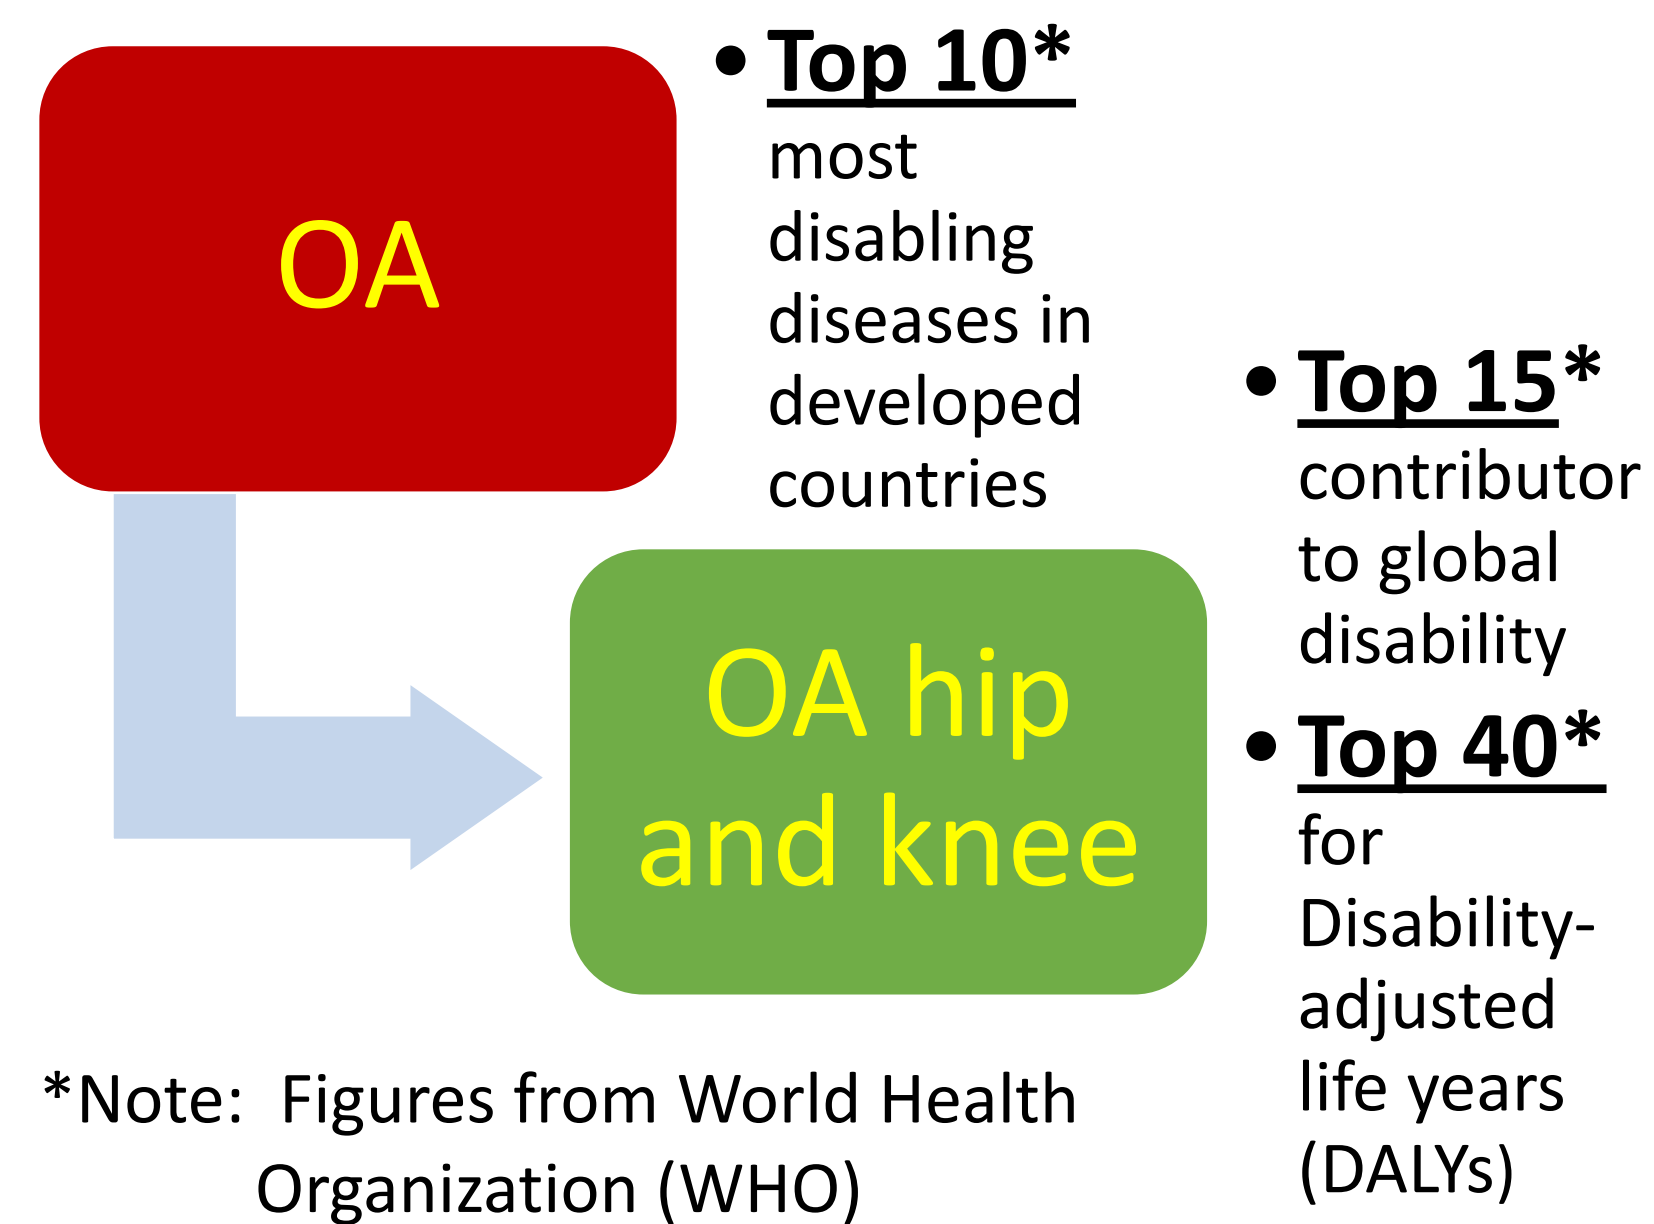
OA

• **Top 10*** most disabling diseases in developed countries

OA hip and knee

• **Top 15*** contributor to global disability

• **Top 40*** for Disability-adjusted life years (DALYs)

*Note: Figures from World Health Organization (WHO)